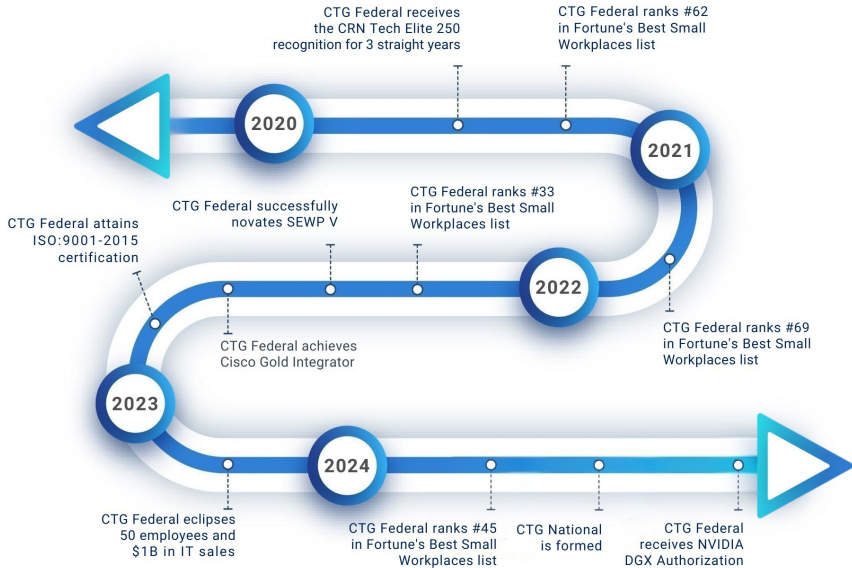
CTG Federal receives the CRN Tech Elite 250 recognition for 3 straight years

CTG Federal ranks #62 in Fortune's Best Small Workplaces list

2020

2021

CTG Federal attains ISO:9001-2015 certification

CTG Federal successfully novates SEWP V

CTG Federal ranks #33 in Fortune's Best Small Workplaces list

2022

CTG Federal achieves Cisco Gold Integrator

CTG Federal ranks #69 in Fortune's Best Small Workplaces list

2023

2024

CTG Federal eclipses 50 employees and $1B in IT sales

CTG Federal ranks #45 in Fortune's Best Small Workplaces list

CTG National is formed

CTG Federal receives NVIDIA DGX Authorization